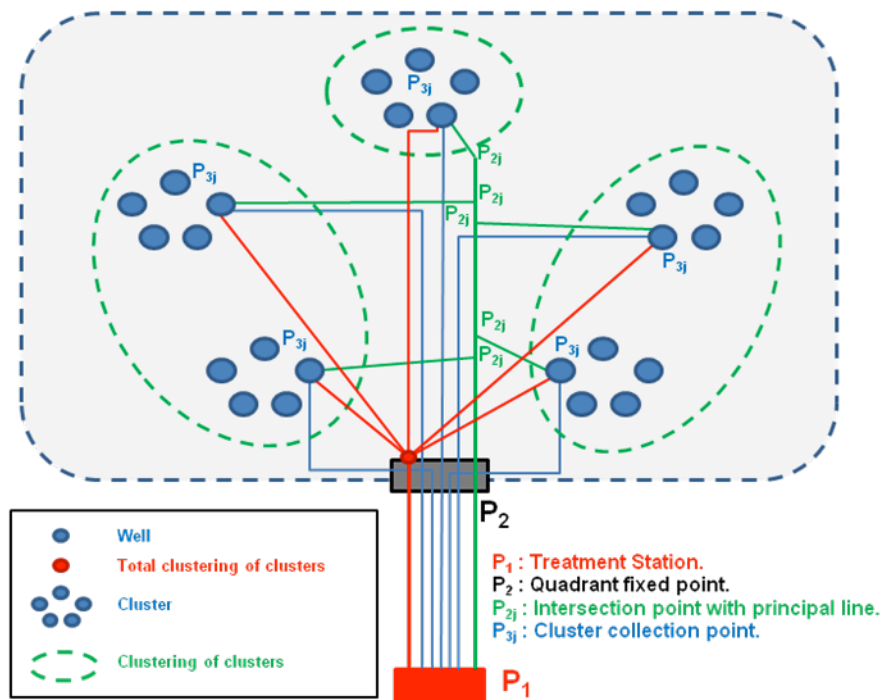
$P_{3j}$

$P_{2j}$

$P_{3j}$

$P_{2j}$

$P_{2j}$

$P_{3j}$

$P_{2j}$

$P_{3j}$

$P_{2j}$

$P_{3j}$

$P_2$

Well

Total clustering of clusters

Cluster

Clustering of clusters

$P_1$ : Treatment Station.
$P_2$ : Quadrant fixed point.
$P_{2j}$ : Intersection point with principal line.
$P_{3j}$ : Cluster collection point.

$P_1$